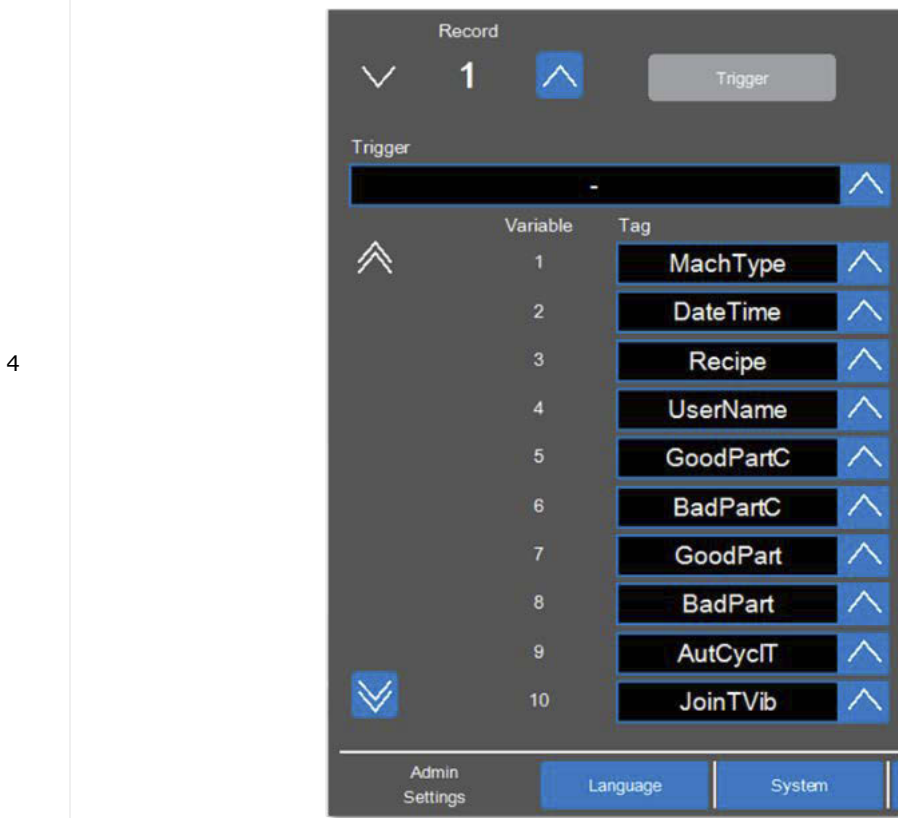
4

Record

1

Trigger

Trigger

-

Variable Tag

| Variable | Tag |
|---|---|
| 1 | MachType |
| 2 | DateTime |
| 3 | Recipe |
| 4 | UserName |
| 5 | GoodPartC |
| 6 | BadPartC |
| 7 | GoodPart |
| 8 | BadPart |
| 9 | AutCyclT |
| 10 | JoinTVib |

Admin Settings

Language

System